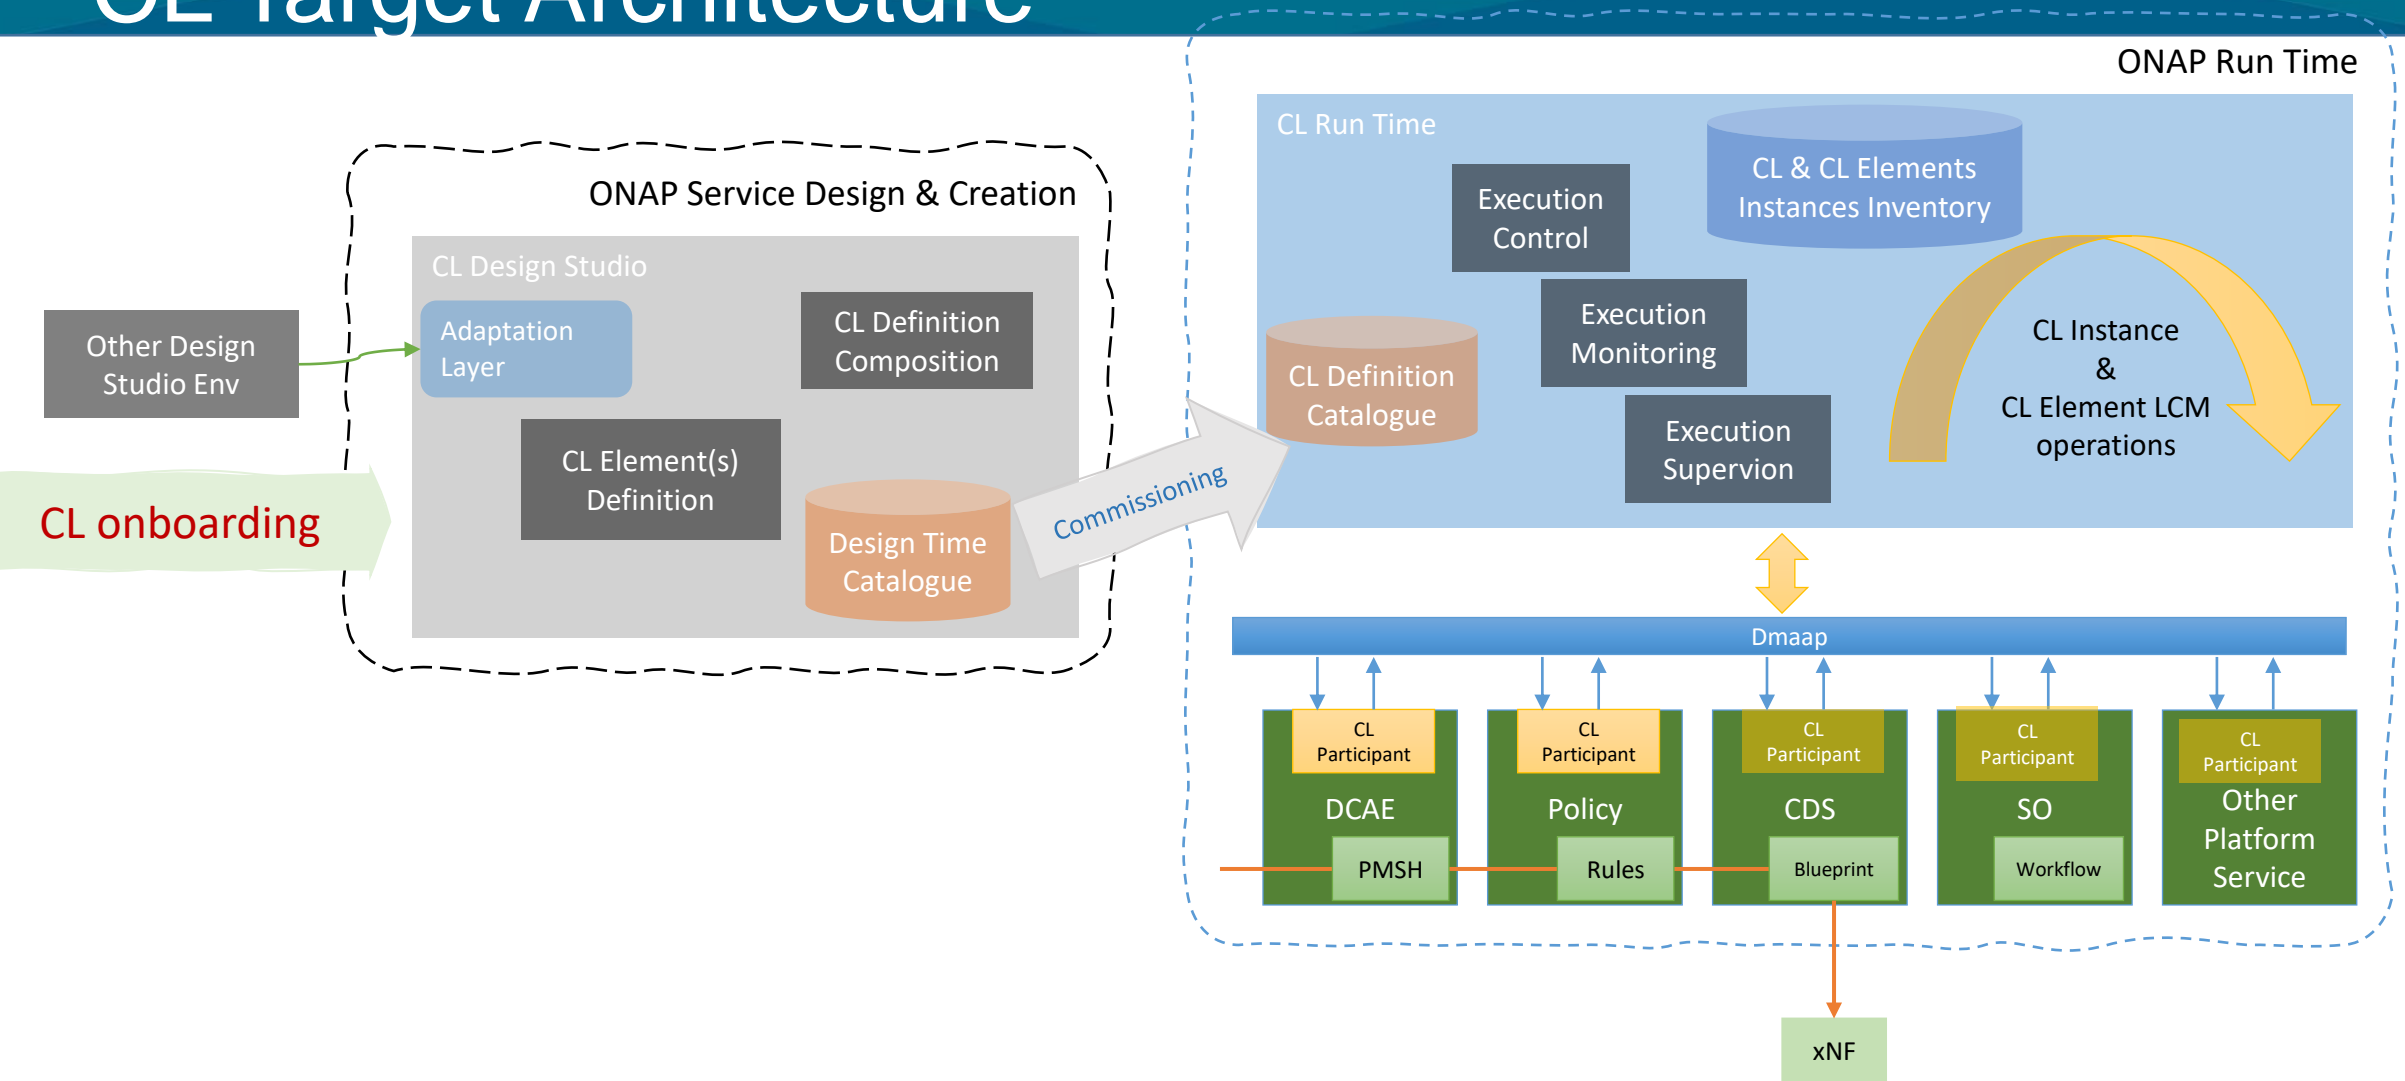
CL Target Architecture

ONAP Run Time

CL Run Time

CL & CL Elements Instances Inventory

Execution Control

Execution Monitoring

Execution Supervion

CL Definition Catalogue

CL Instance & CL Element LCM operations

ONAP Service Design & Creation

CL Design Studio

Adaptation Layer

CL Definition Composition

CL Element(s) Definition

Design Time Catalogue

Other Design Studio Env

CL onboarding

Commissioning

Dmaap

CL Participant
DCAE
PMSH

CL Participant
Policy
Rules

CL Participant
CDS
Blueprint

CL Participant
SO
Workflow

CL Participant
Other Platform Service

xNF